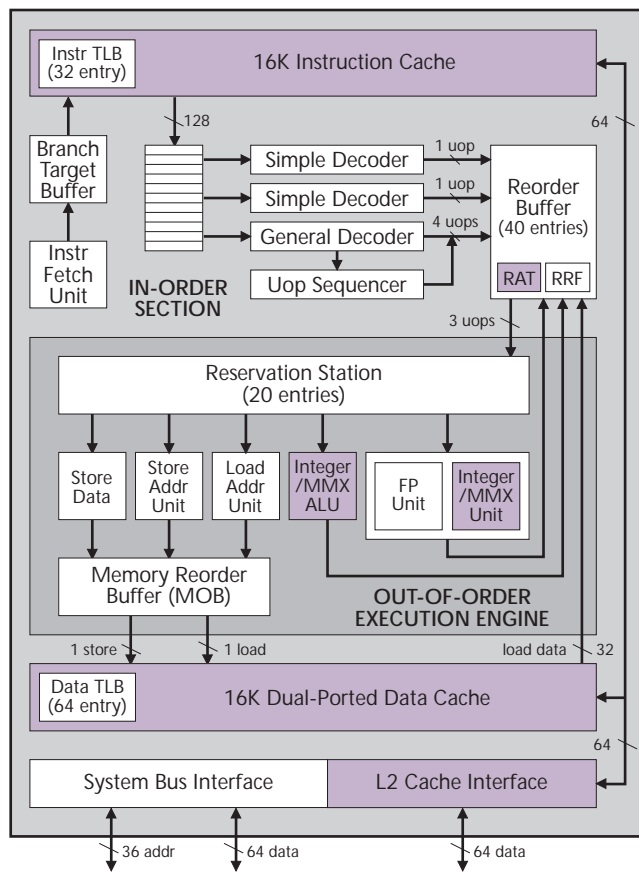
Instr TLB (32 entry)

16K Instruction Cache

64

128

Branch Target Buffer

Instr Fetch Unit

Simple Decoder

Simple Decoder

General Decoder

Uop Sequencer

1 uop

1 uop

4 uops

Reorder Buffer (40 entries)

RAT

RRF

IN-ORDER SECTION

3 uops

Reservation Station (20 entries)

Store Data

Store Addr Unit

Load Addr Unit

Integer /MMX ALU

FP Unit

Integer /MMX Unit

Memory Reorder Buffer (MOB)

OUT-OF-ORDER EXECUTION ENGINE

1 store

1 load

load data

32

Data TLB (64 entry)

16K Dual-Ported Data Cache

64

System Bus Interface

L2 Cache Interface

36 addr

64 data

64 data